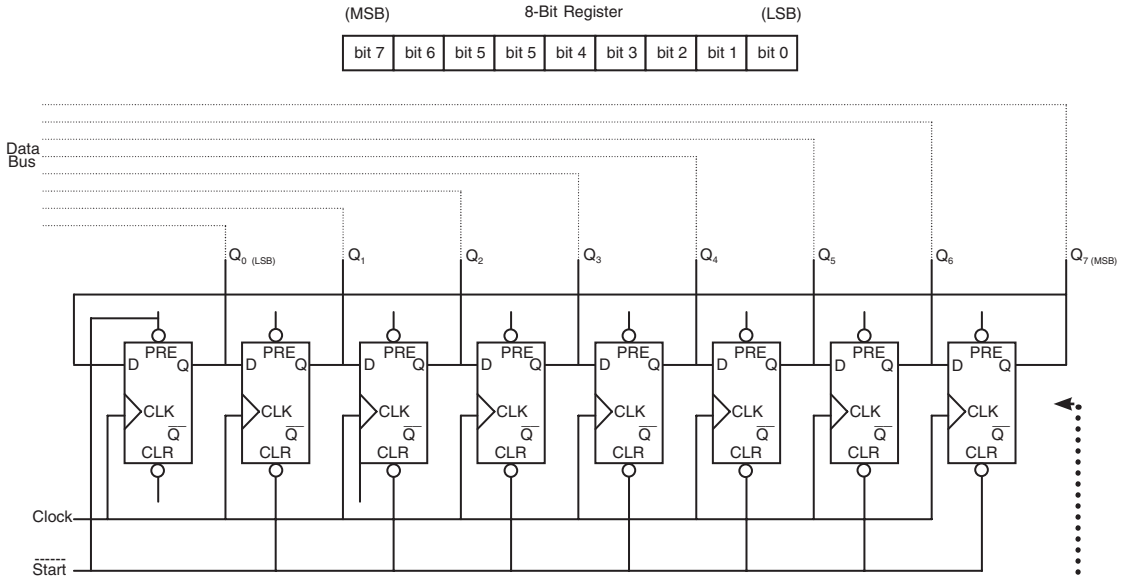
(MSB) 8-Bit Register (LSB)

| bit 7 | bit 6 | bit 5 | bit 5 | bit 4 | bit 3 | bit 2 | bit 1 | bit 0 |
|---|---|---|---|---|---|---|---|---|

Data Bus

$Q_{0\ (LSB)}$ $Q_1$ $Q_2$ $Q_3$ $Q_4$ $Q_5$ $Q_6$ $Q_{7\ (MSB)}$

PRE D Q CLK $\overline{Q}$ CLR

PRE D Q CLK $\overline{Q}$ CLR

PRE D Q CLK $\overline{Q}$ CLR

PRE D Q CLK $\overline{Q}$ CLR

PRE D Q CLK $\overline{Q}$ CLR

PRE D Q CLK $\overline{Q}$ CLR

PRE D Q CLK $\overline{Q}$ CLR

PRE D Q CLK $\overline{Q}$ CLR

Clock

$\overline{Start}$